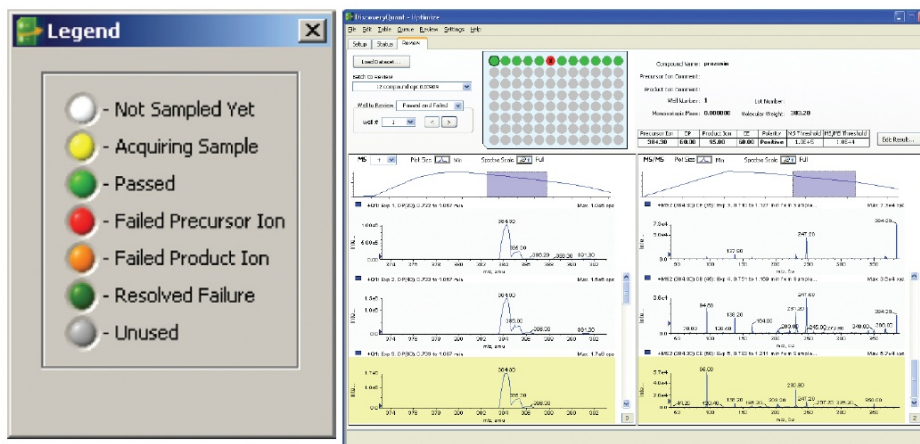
Legend

- Not Sampled Yet
- Acquiring Sample
- Passed
- Failed Precursor Ion
- Failed Product Ion
- Resolved Failure
- Unused

DiscoveryQuant - Optimize

File Edit Table Queue Review Settings Help

Setup Status Review

Load Dataset...

Batch to Review

Wells to Review Passed and Failed

Compound Name: procaine

Precursor Ion Comment:

Product Ion Comment:

Well Number: 1

Lot Number:

Monoisotopic Mass: 0.000000

Molecular Weight: 303.20

| Precursor Ion | DP | Product Ion | CE | Polarity | MS Threshold | MS/MS Threshold |
|---|---|---|---|---|---|---|
| 304.30 | 60.00 | 98.00 | 50.00 | Positive | 1.3E+5 | 1.0E+4 |

Edit Result...

MS

Pel Size

Spectra Scale Full

MS/MS

Pel Size

Spectra Scale Full

304.00

305.00

98.00

247.20

304.00

247.20